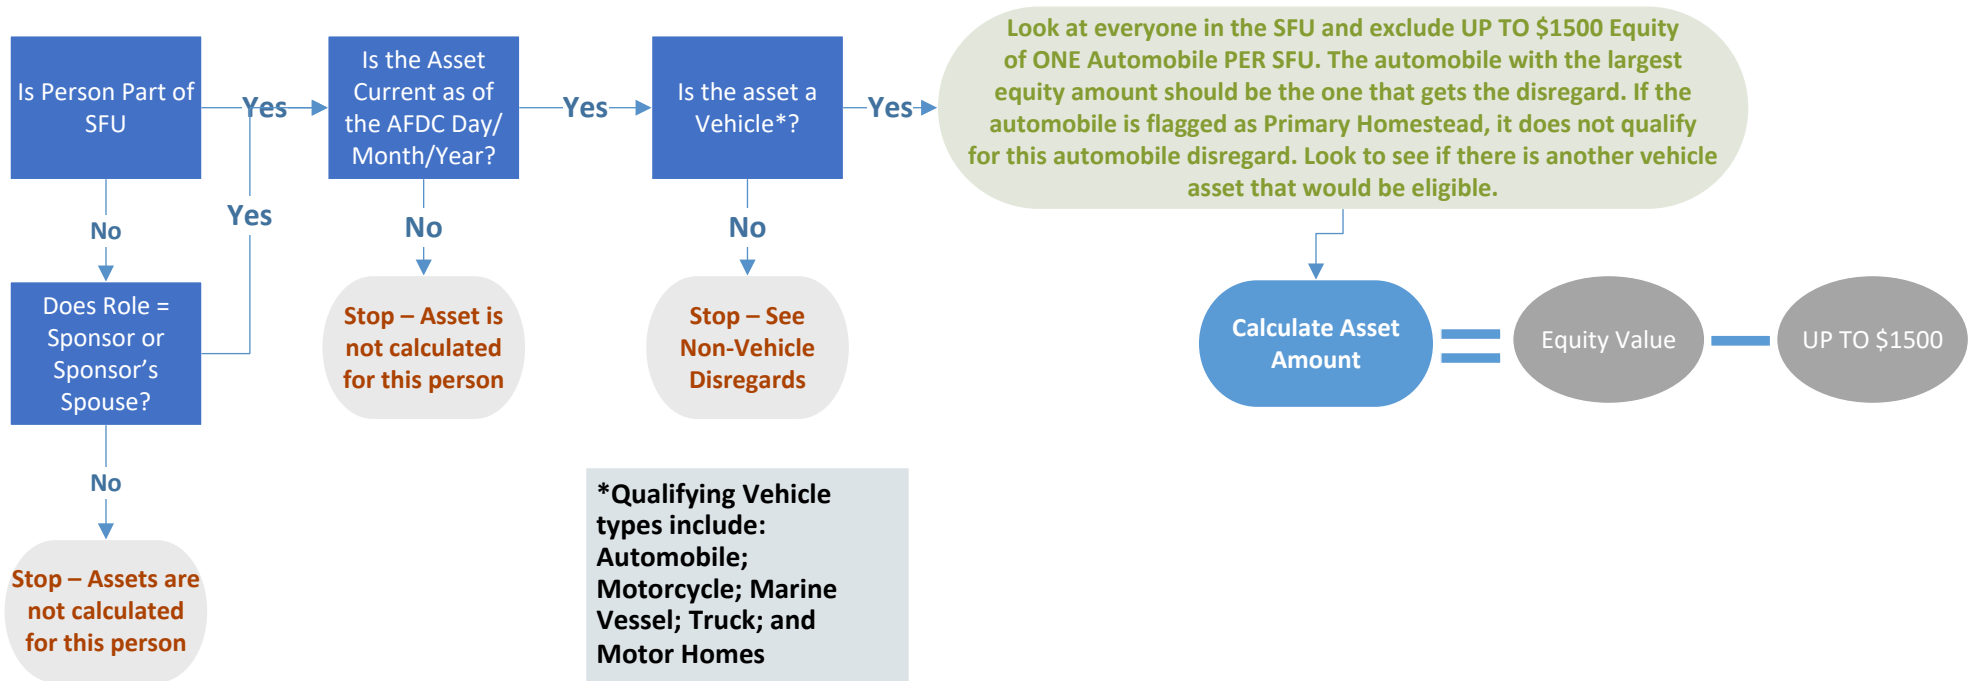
Is Person Part of SFU

Yes

Is the Asset Current as of the AFDC Day/ Month/Year?

Yes

Is the asset a Vehicle*?

Yes

Look at everyone in the SFU and exclude UP TO $1500 Equity of ONE Automobile PER SFU. The automobile with the largest equity amount should be the one that gets the disregard. If the automobile is flagged as Primary Homestead, it does not qualify for this automobile disregard. Look to see if there is another vehicle asset that would be eligible.

No

Yes

No

No

Does Role = Sponsor or Sponsor's Spouse?

Stop – Asset is not calculated for this person

Stop – See Non-Vehicle Disregards

Calculate Asset Amount

Equity Value

UP TO $1500

No

Stop – Assets are not calculated for this person

*Qualifying Vehicle types include: Automobile; Motorcycle; Marine Vessel; Truck; and Motor Homes